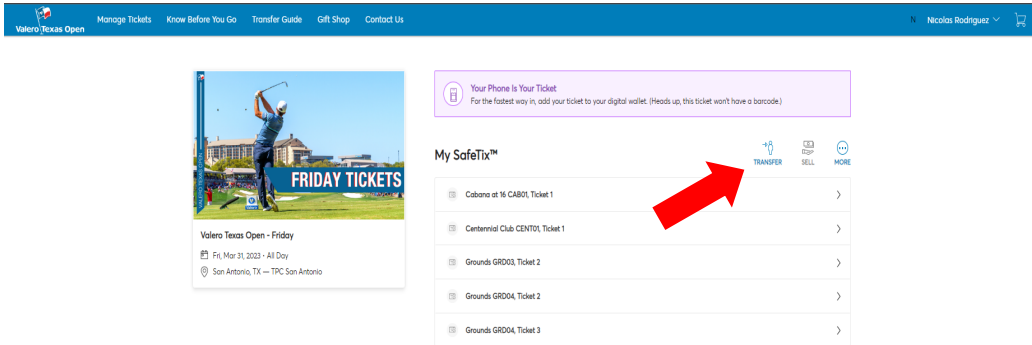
Valero Texas Open Manage Tickets Know Before You Go Transfer Guide Gift Shop Contact Us N Nicolas Rodriguez

FRIDAY TICKETS

Valero Texas Open - Friday

Fri, Mar 31, 2023 • All Day

San Antonio, TX — TPC San Antonio

Your Phone Is Your Ticket
For the fastest way in, add your ticket to your digital wallet. (Heads up, this ticket won't have a barcode.)

My SafeTix™

TRANSFER SELL MORE

Cabana at 16 CAB01, Ticket 1

Centennial Club CENT01, Ticket 1

Grounds GRD03, Ticket 2

Grounds GRD04, Ticket 2

Grounds GRD04, Ticket 3